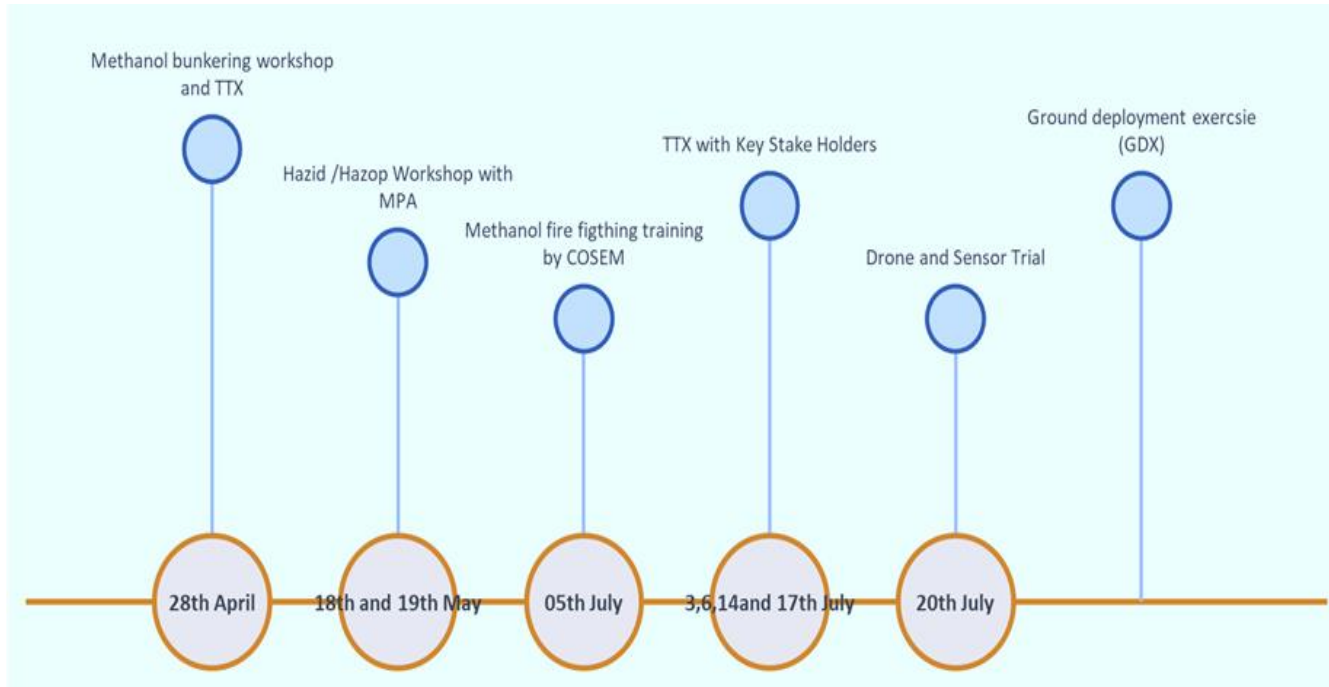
Methanol bunkering workshop and TTX

Hazid /Hazop Workshop with MPA

Methanol fire figthing training by COSEM

TTX with Key Stake Holders

Drone and Sensor Trial

Ground deployment exercsie (GDX)

28th April

18th and 19th May

05th July

3,6,14and 17th July

20th July